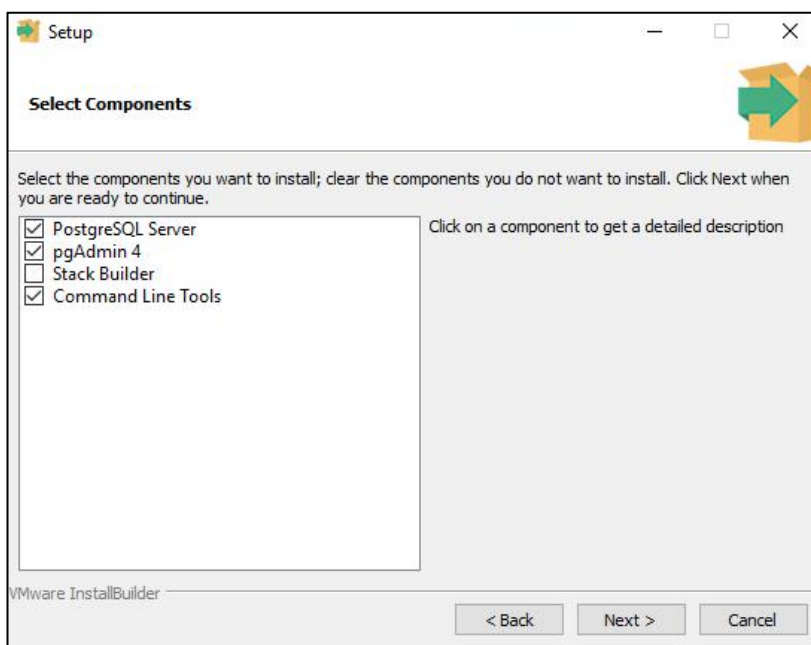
Setup

Select Components

Select the components you want to install; clear the components you do not want to install. Click Next when you are ready to continue.

☑ PostgreSQL Server
☑ pgAdmin 4
☐ Stack Builder
☑ Command Line Tools

Click on a component to get a detailed description

VMware InstallBuilder

< Back
Next >
Cancel